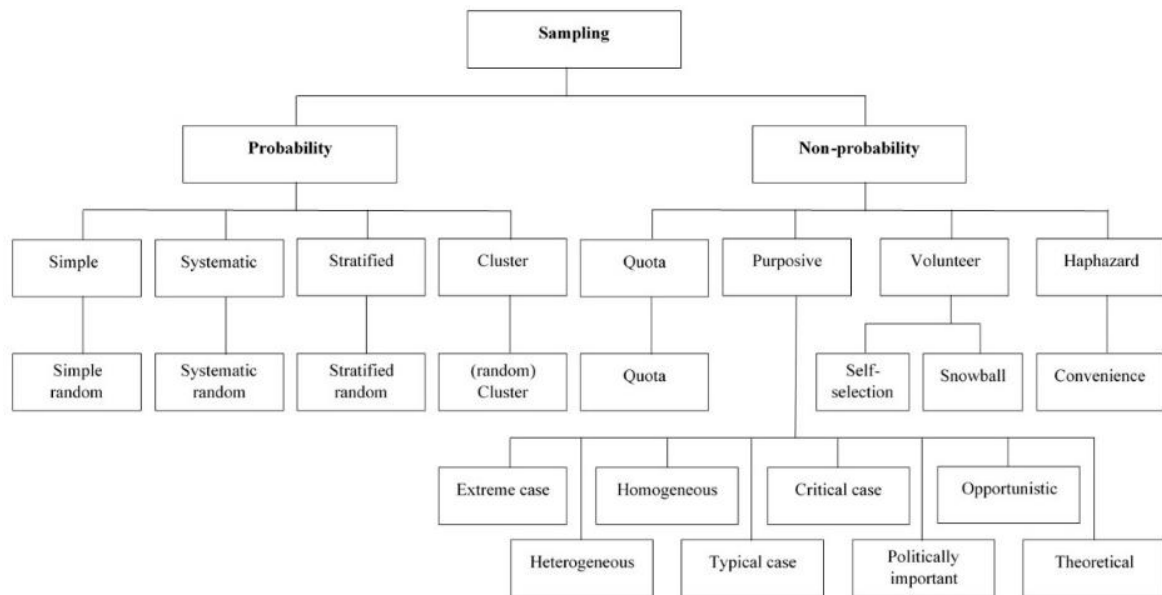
Sampling

Probability

Non-probability

Simple

Systematic

Stratified

Cluster

Quota

Purposive

Volunteer

Haphazard

Simple random

Systematic random

Stratified random

(random) Cluster

Quota

Self-selection

Snowball

Convenience

Extreme case

Homogeneous

Critical case

Opportunistic

Heterogeneous

Typical case

Politically important

Theoretical